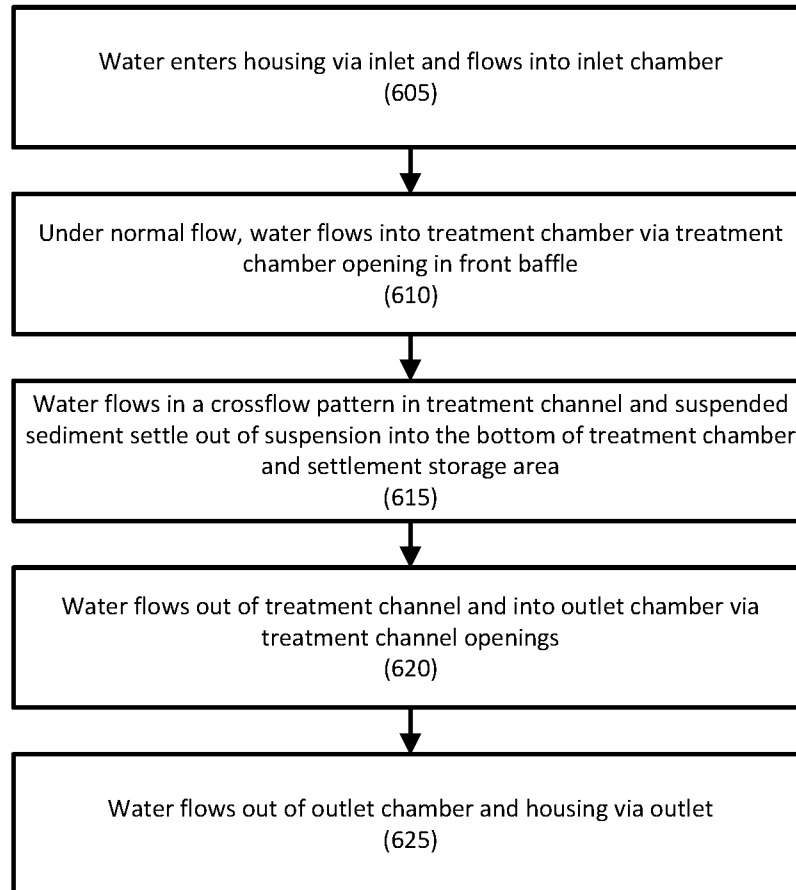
Water enters housing via inlet and flows into inlet chamber
(605)

Under normal flow, water flows into treatment chamber via treatment chamber opening in front baffle
(610)

Water flows in a crossflow pattern in treatment channel and suspended sediment settle out of suspension into the bottom of treatment chamber and settlement storage area
(615)

Water flows out of treatment channel and into outlet chamber via treatment channel openings
(620)

Water flows out of outlet chamber and housing via outlet
(625)